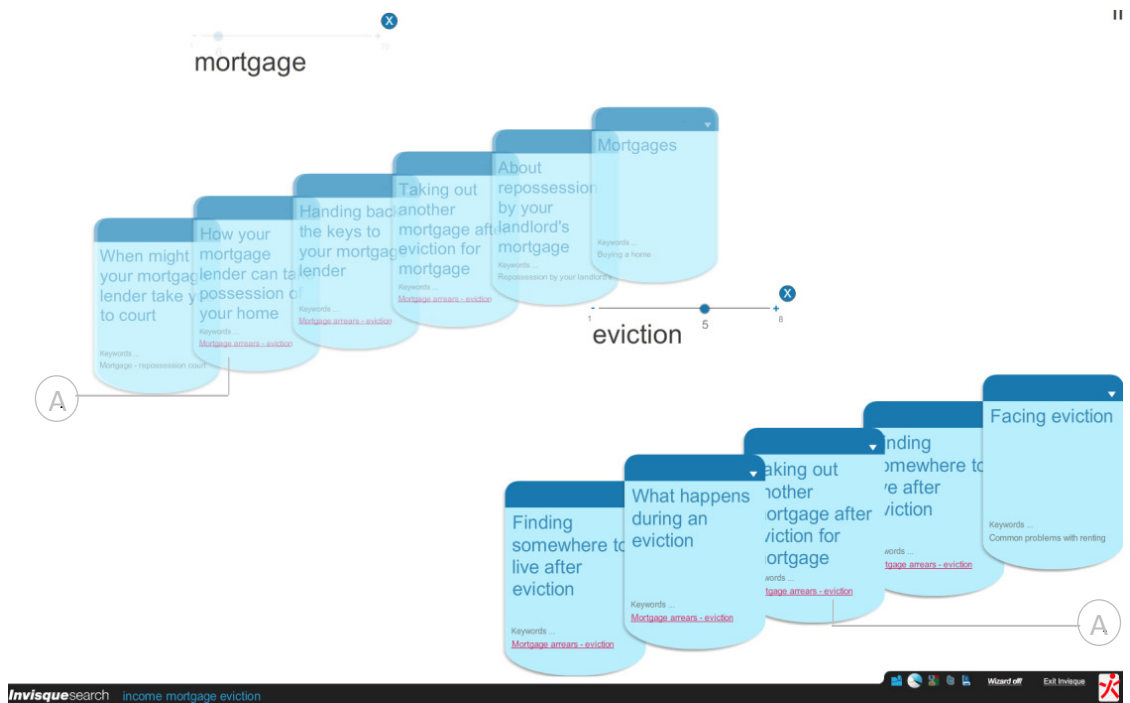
mortgage

When might your mortgag lender take y to court
Keywords ...
Mortgage - repossession court

How your mortgage lender can ta possession of your home
Keywords ...
Mortgage arrears - eviction

Handing bac the keys to your mortgag lender
Keywords ...
Mortgage arrears - eviction

Taking out another mortgage aft eviction for mortgage
Keywords ...
Mortgage arrears - eviction

About repossession by your landlord's mortgage
Keywords ...
Repossession by your landlord's

Mortgages
Keywords ...
Buying a home

A

1 5 8
eviction

Finding somewhere to live after eviction
Keywords ...
Mortgage arrears - eviction

What happens during an eviction
Keywords ...
Mortgage arrears - eviction

aking out nother ortgage after viction for ortgage
Keywords ...
Mortgage arrears - eviction

inding omewhere to ve after viction
ords ...
gage arrears - eviction

Facing eviction
Keywords ...
Common problems with renting

A

Invisquesearch income mortgage eviction
Wizard off Exit Invisque